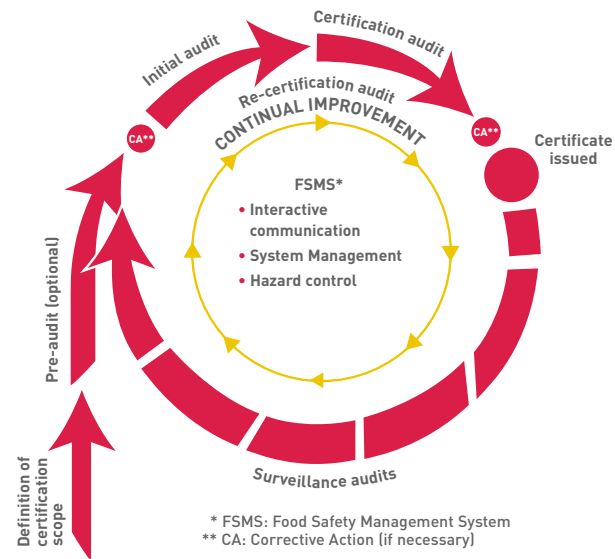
Initial audit

Certification audit

Re-certification audit

CONTINUAL IMPROVEMENT

CA**

CA**

Certificate issued

FSMS*

• Interactive communication

• System Management

• Hazard control

Pre-audit (optional)

Definition of certification scope

Surveillance audits

* FSMS: Food Safety Management System
** CA: Corrective Action (if necessary)